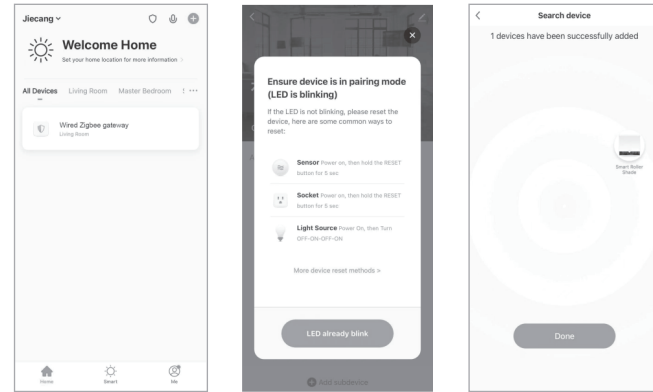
Jiecang ˅

Welcome Home

Set your home location for more information >

All Devices Living Room Master Bedroom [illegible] ···

Wired Zigbee gateway

Living Room

Home Smart Me

Ensure device is in pairing mode (LED is blinking)

If the LED is not blinking, please reset the device, here are some common ways to reset:

Sensor Power on, then hold the RESET button for 5 sec

Socket Power on, then hold the RESET button for 5 sec

Light Source Power On, then Turn OFF-ON-OFF-ON

More device reset methods »

LED already blink

Add subdevice

Search device

1 devices have been successfully added

Smart Roller Shade

Done